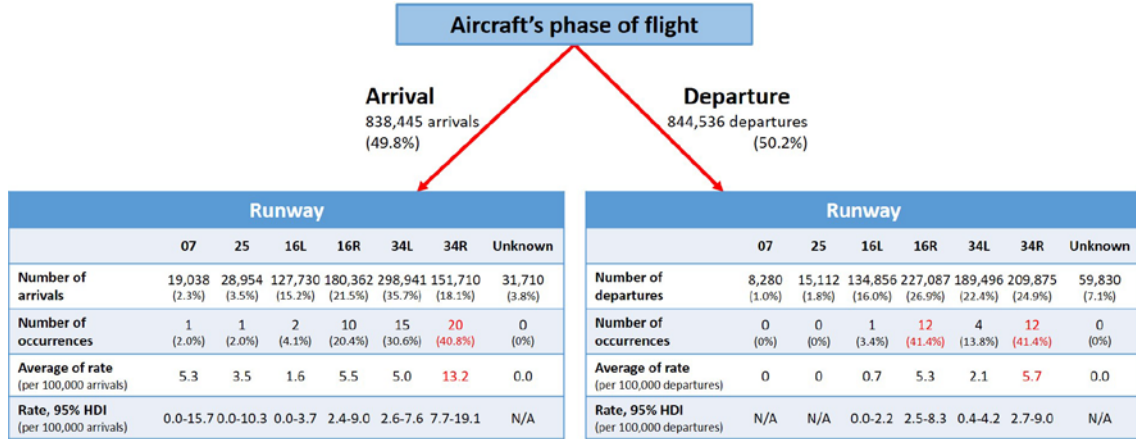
Aircraft's phase of flight

Arrival
838,445 arrivals
(49.8%)

Departure
844,536 departures
(50.2%)

| Runway | | | | | | | |
|---|---|---|---|---|---|---|---|
| | 07 | 25 | 16L | 16R | 34L | 34R | Unknown |
| Number of arrivals | 19,038 (2.3%) | 28,954 (3.5%) | 127,730 (15.2%) | 180,362 (21.5%) | 298,941 (35.7%) | 151,710 (18.1%) | 31,710 (3.8%) |
| Number of occurrences | 1 (2.0%) | 1 (2.0%) | 2 (4.1%) | 10 (20.4%) | 15 (30.6%) | 20 (40.8%) | 0 (0%) |
| Average of rate (per 100,000 arrivals) | 5.3 | 3.5 | 1.6 | 5.5 | 5.0 | 13.2 | 0.0 |
| Rate, 95% HDI (per 100,000 arrivals) | 0.0-15.7 | 0.0-10.3 | 0.0-3.7 | 2.4-9.0 | 2.6-7.6 | 7.7-19.1 | N/A |

| Runway | | | | | | | |
|---|---|---|---|---|---|---|---|
| | 07 | 25 | 16L | 16R | 34L | 34R | Unknown |
| Number of departures | 8,280 (1.0%) | 15,112 (1.8%) | 134,856 (16.0%) | 227,087 (26.9%) | 189,496 (22.4%) | 209,875 (24.9%) | 59,830 (7.1%) |
| Number of occurrences | 0 (0%) | 0 (0%) | 1 (3.4%) | 12 (41.4%) | 4 (13.8%) | 12 (41.4%) | 0 (0%) |
| Average of rate (per 100,000 departures) | 0 | 0 | 0.7 | 5.3 | 2.1 | 5.7 | 0.0 |
| Rate, 95% HDI (per 100,000 departures) | N/A | N/A | 0.0-2.2 | 2.5-8.3 | 0.4-4.2 | 2.7-9.0 | N/A |